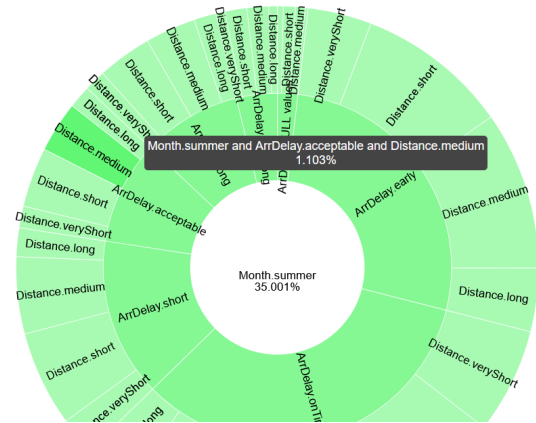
Month.summer and ArrDelay.acceptable and Distance.medium
1.103%

Month.summer
35.001%

ArrDelay.early
ArrDelay.acceptable
ArrDelay.short
ArrDelay.onTi

Distance.veryShort
Distance.short
Distance.medium
Distance.long
Distance.veryShort

Distance.medium
Distance.long
Distance.veryShort
Distance.short
Distance.veryShort
Distance.medium
Distance.short
Distance.medium
Distance.long
Distance.short
Distance.medium
Distance.long
Distance.veryShort
Distance.short
Distance.veryShort
Distance.long
Distance.medium
Distance.short
Distance.veryShort
Distance.medium
Distance.short
Distance.long
Distance.veryShort
Distance.short
Distance.long
Distance.medium
Distance.short
Distance.veryShort
ong
JLL value
ArrDelay
ArrD
Arr
ong